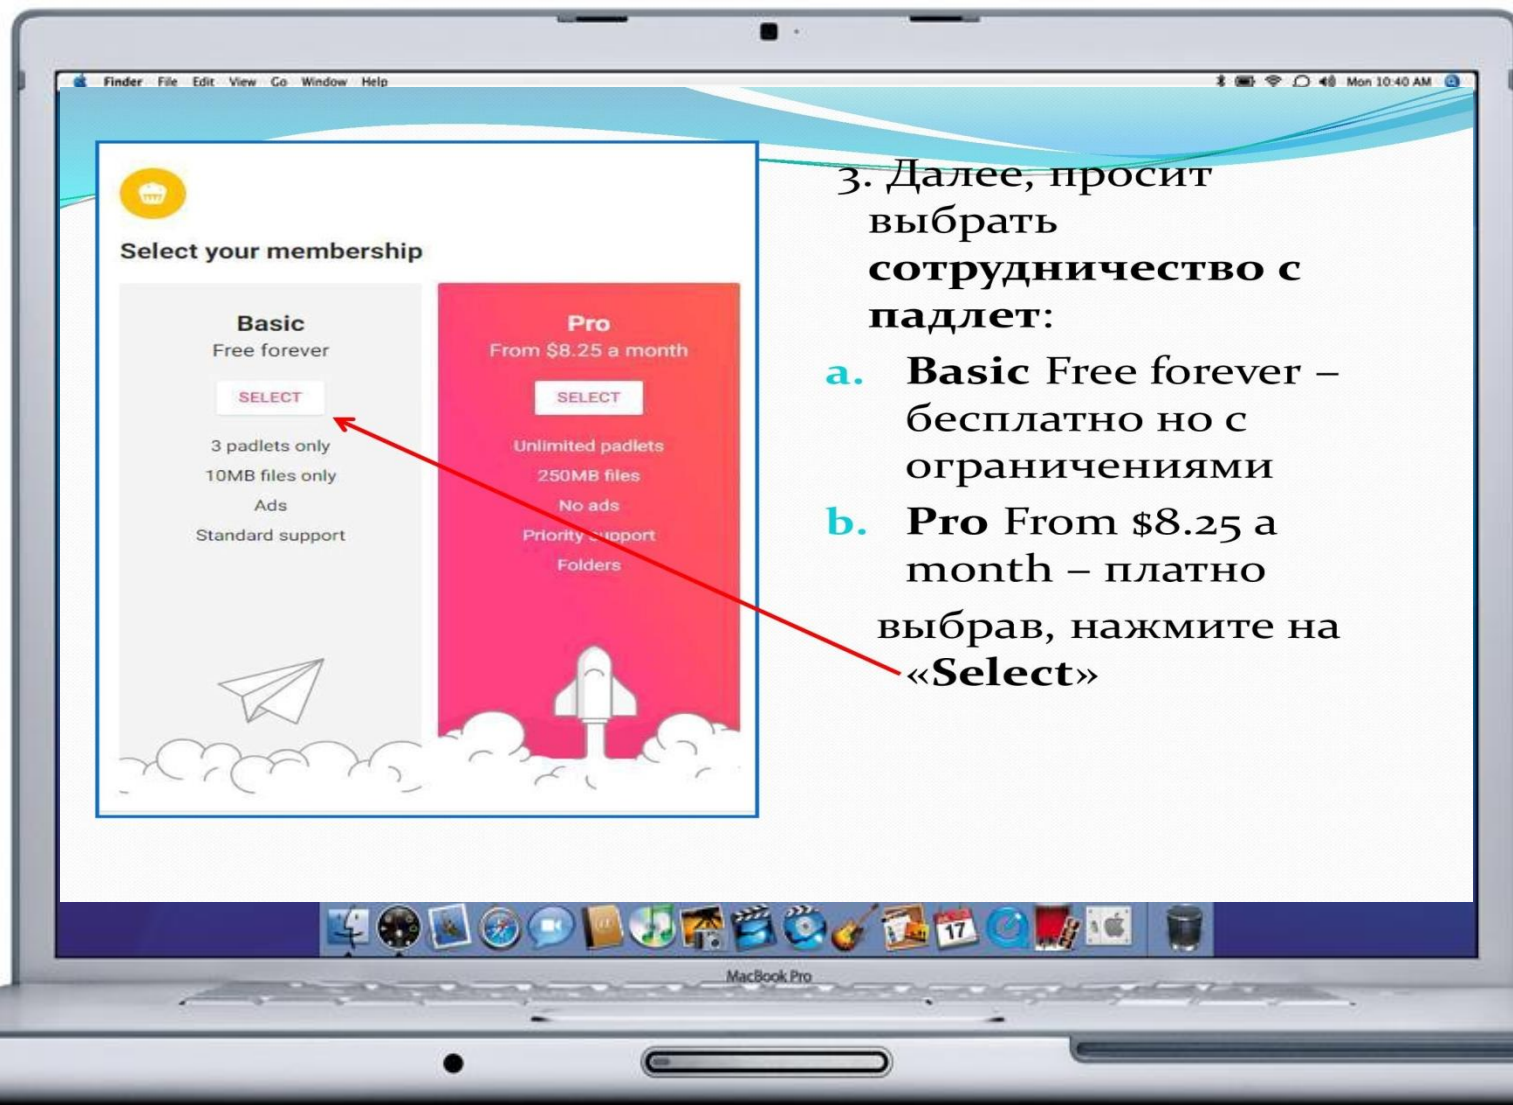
Finder File Edit View Go Window Help

Mon 10:40 AM

Select your membership

Basic
Free forever
SELECT
3 padlets only
10MB files only
Ads
Standard support

Pro
From $8.25 a month
SELECT
Unlimited padlets
250MB files
No ads
Priority support
Folders

3. Далее, просит выбрать **сотрудничество с падлет**:

a. **Basic** Free forever – бесплатно но с ограничениями

b. **Pro** From $8.25 a month – платно

выбрав, нажмите на «**Select**»

17

MacBook Pro